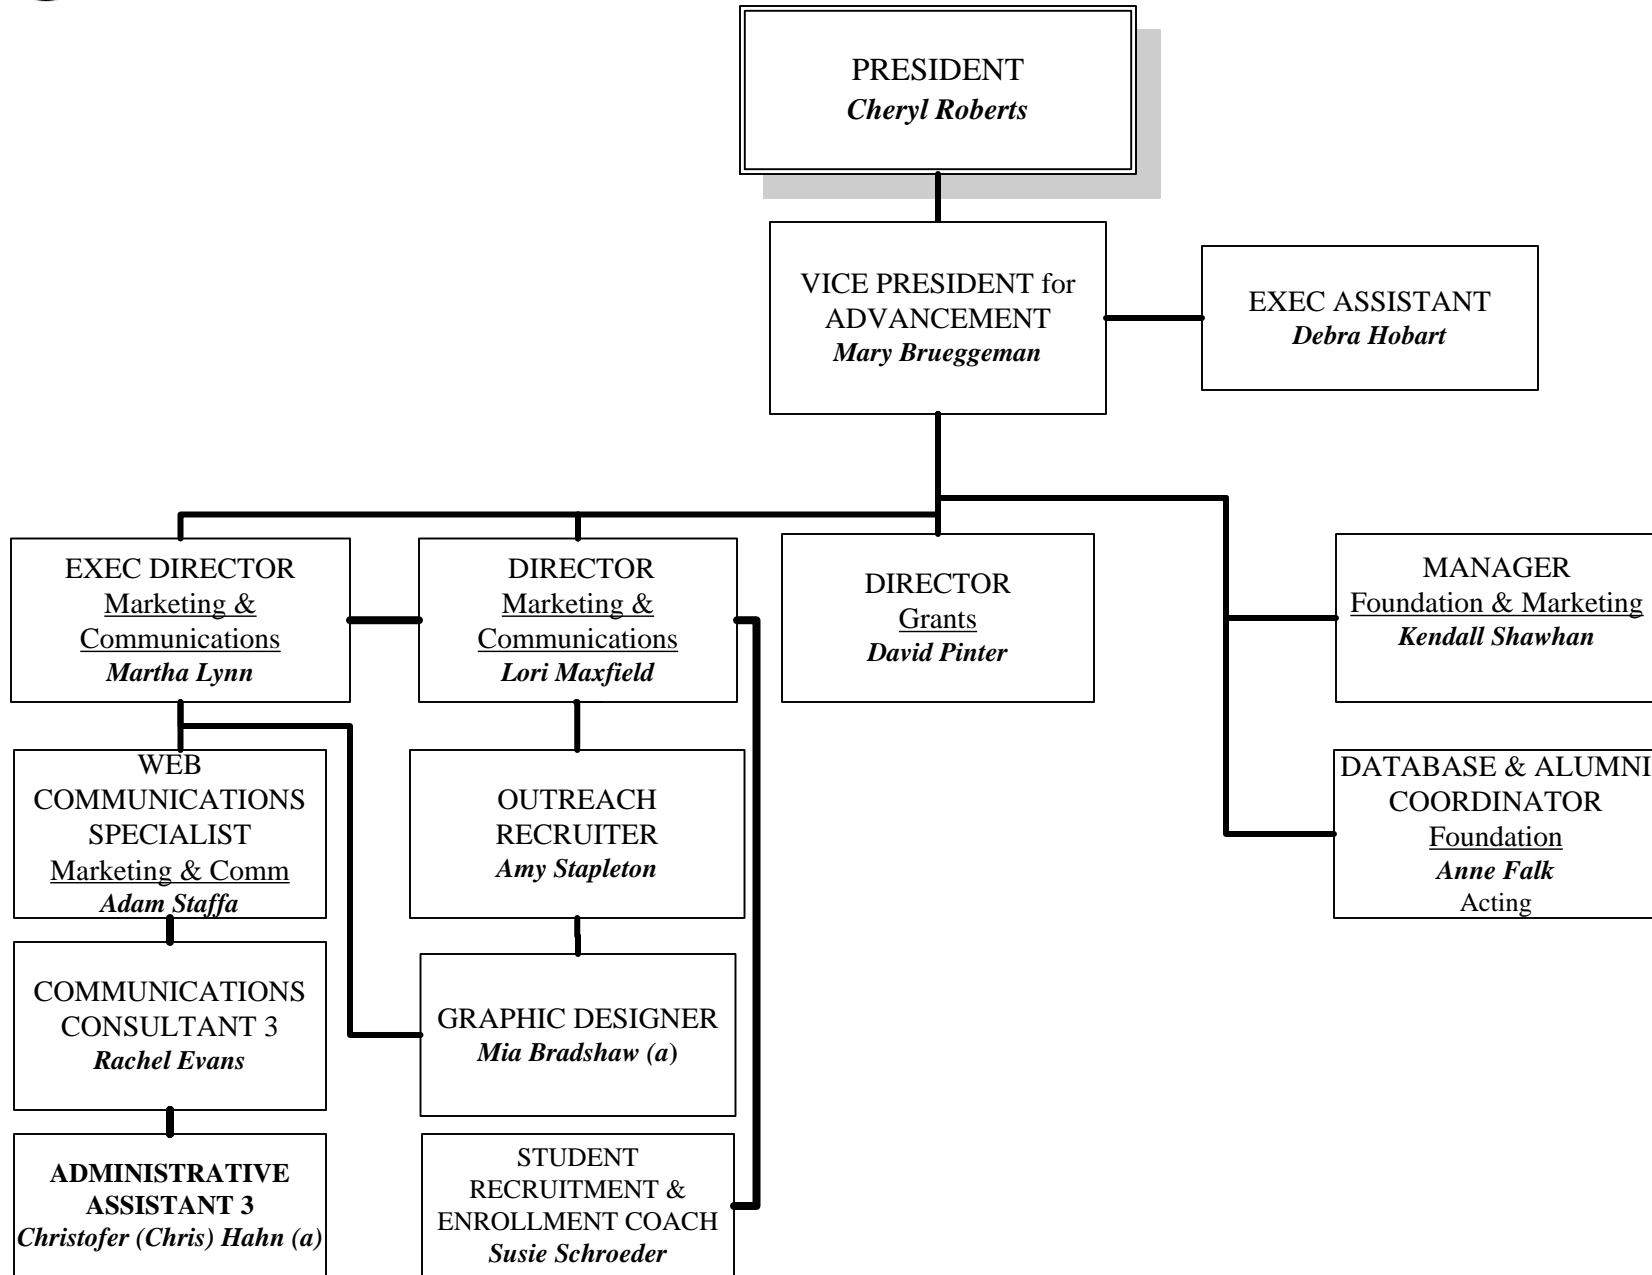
PRESIDENT
Cheryl Roberts

VICE PRESIDENT for ADVANCEMENT
Mary Brueggeman

EXEC ASSISTANT
Debra Hobart

EXEC DIRECTOR
Marketing & Communications
Martha Lynn

DIRECTOR
Marketing & Communications
Lori Maxfield

DIRECTOR
Grants
David Pinter

MANAGER
Foundation & Marketing
Kendall Shawhan

WEB COMMUNICATIONS SPECIALIST
Marketing & Comm
Adam Staffa

OUTREACH RECRUITER
Amy Stapleton

DATABASE & ALUMNI COORDINATOR
Foundation
Anne Falk
Acting

COMMUNICATIONS CONSULTANT 3
Rachel Evans

GRAPHIC DESIGNER
Mia Bradshaw (a)

ADMINISTRATIVE ASSISTANT 3
Christofer (Chris) Hahn (a)

STUDENT RECRUITMENT & ENROLLMENT COACH
Susie Schroeder